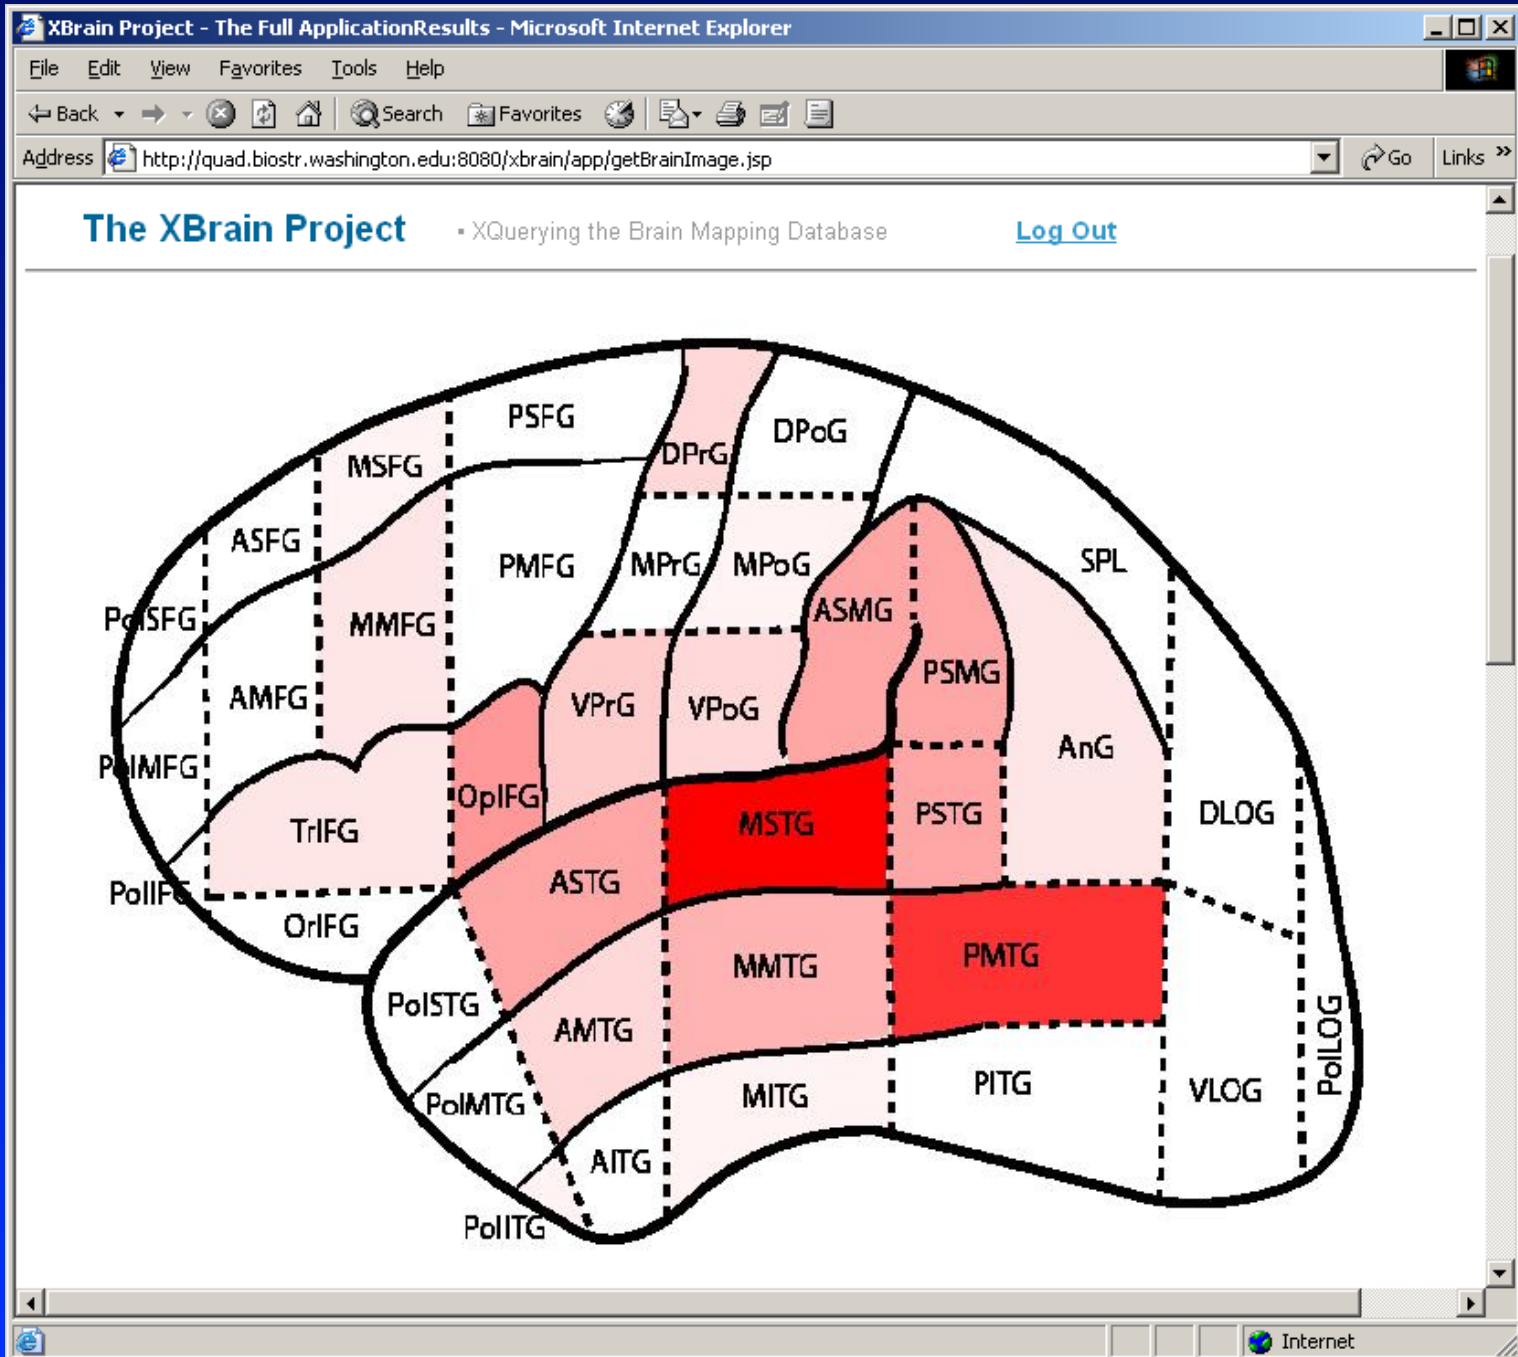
XBrain Project - The Full ApplicationResults - Microsoft Internet Explorer

File Edit View Favorites Tools Help

Back Search Favorites

Address http://quad.biostr.washington.edu:8080/xbrain/app/getBrainImage.jsp Go Links

The XBrain Project • XQuerying the Brain Mapping Database Log Out

PSFG
DPrG
DPoG
MSFG
ASFG
PMFG
MPrG
MPoG
SPL
PoSFG
MMFG
ASMG
PSMG
AMFG
VPrG
VPoG
AnG
PoIMFG
OpIFG
MSTG
PSTG
TrIFG
DLOG
ASTG
PoIIFG
OrIFG
PMTG
MMTG
PoISTG
AMTG
PoILOG
PITG
VLOG
MITG
PoIMTG
AITG
PoIITG

Internet